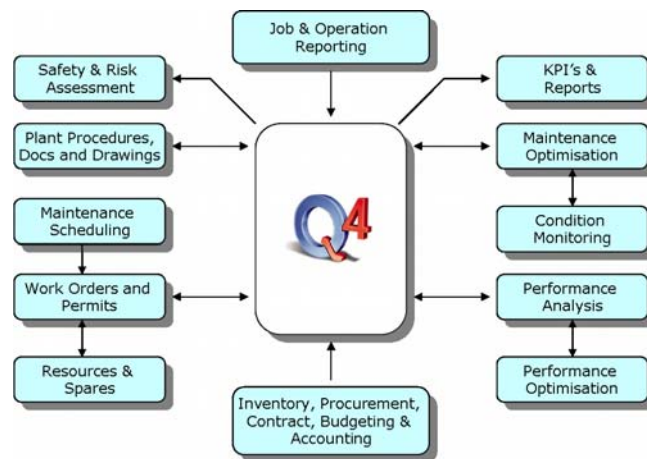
Job & Operation Reporting

Safety & Risk Assessment

KPI's & Reports

Plant Procedures, Docs and Drawings

Maintenance Optimisation

Maintenance Scheduling

Condition Monitoring

Q4

Work Orders and Permits

Performance Analysis

Resources & Spares

Performance Optimisation

Inventory, Procurement, Contract, Budgeting & Accounting